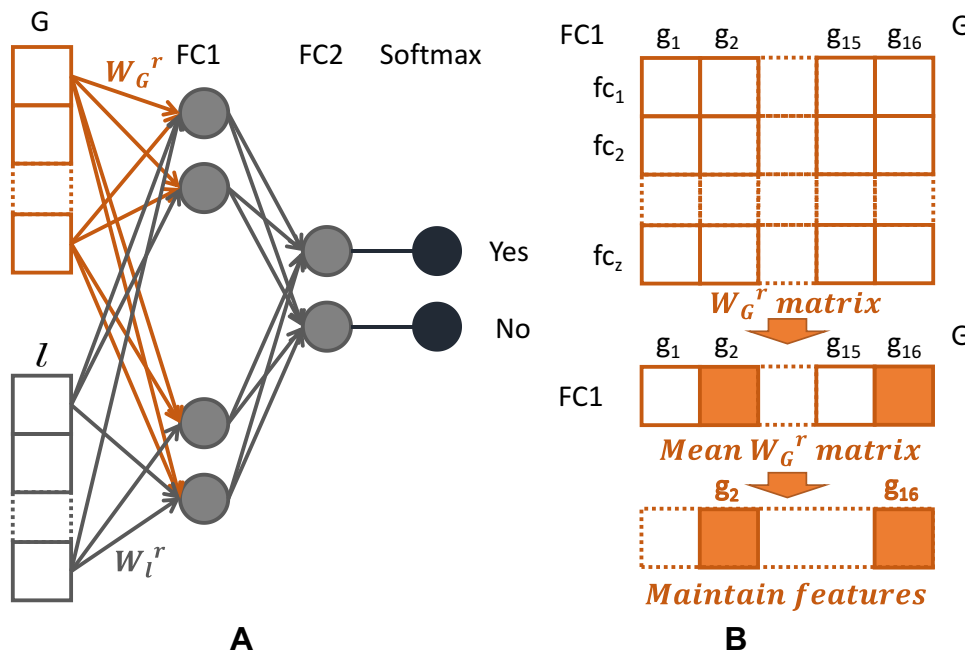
G

$W_G{}^r$

FC1 FC2 Softmax

Yes

No

$l$

$W_l{}^r$

A

FC1 $g_1$ $g_2$ $g_{15}$ $g_{16}$ G

$fc_1$

$fc_2$

$fc_z$

$W_G{}^r$ matrix

$g_1$ $g_2$ $g_{15}$ $g_{16}$ G

FC1

Mean $W_G{}^r$ matrix

$g_2$ $g_{16}$

Maintain features

B